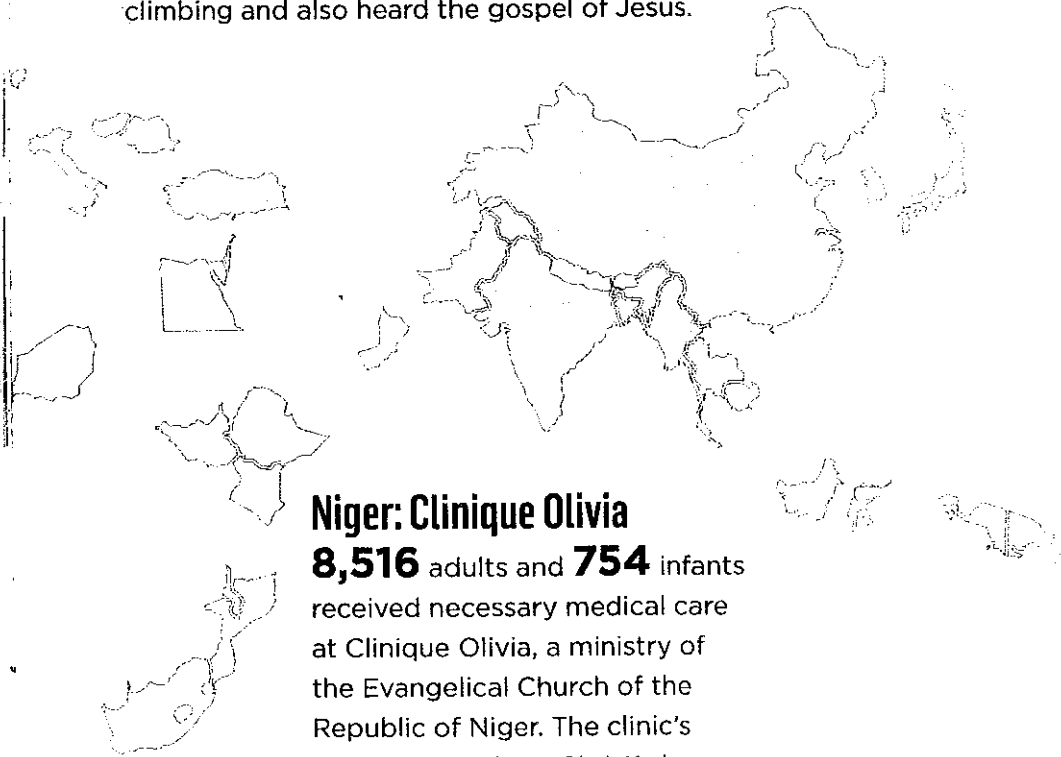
climbing and also heard the gospel of Jesus.

Niger: Clinique Olivia

8,516 adults and 754 infants received necessary medical care at Clinique Olivia, a ministry of the Evangelical Church of the Republic of Niger. The clinic's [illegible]